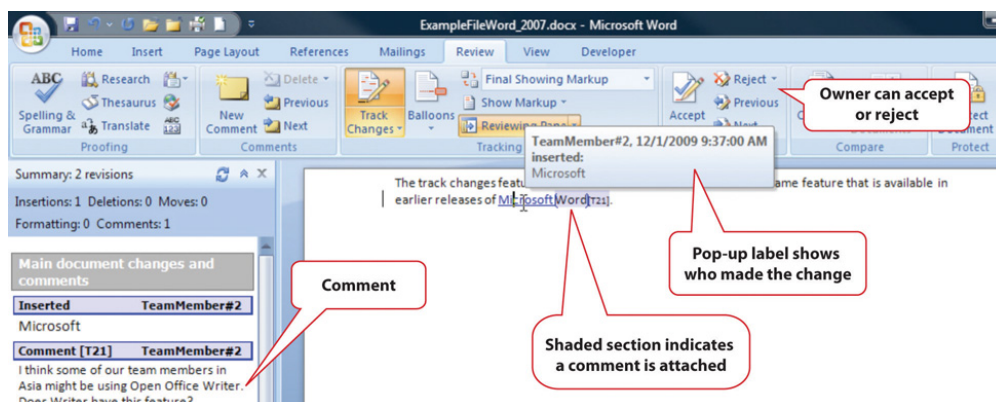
ExampleFileWord_2007.docx - Microsoft Word

Home Insert Page Layout References Mailings Review View Developer

Research
Thesaurus
Spelling & Grammar
Translate
Proofing

New Comment
Delete
Previous
Next
Comments

Track Changes
Balloons
Final Showing Markup
Show Markup
Reviewing Pane
Tracking

Accept
Reject
Previous
Next

Compare
Protect Document
Protect

Owner can accept or reject

Summary: 2 revisions
Insertions: 1 Deletions: 0 Moves: 0
Formatting: 0 Comments: 1

Main document changes and comments

| Inserted | TeamMember#2 |
|---|---|
| Microsoft | |

| Comment [T21] | TeamMember#2 |
|---|---|
| I think some of our team members in Asia might be using Open Office Writer. Does Writer have this feature? | |

Comment

TeamMember#2, 12/1/2009 9:37:00 AM
inserted:
Microsoft

The track changes featu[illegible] ame feature that is available in earlier releases of Microsoft Word[T21].

Pop-up label shows who made the change

Shaded section indicates a comment is attached